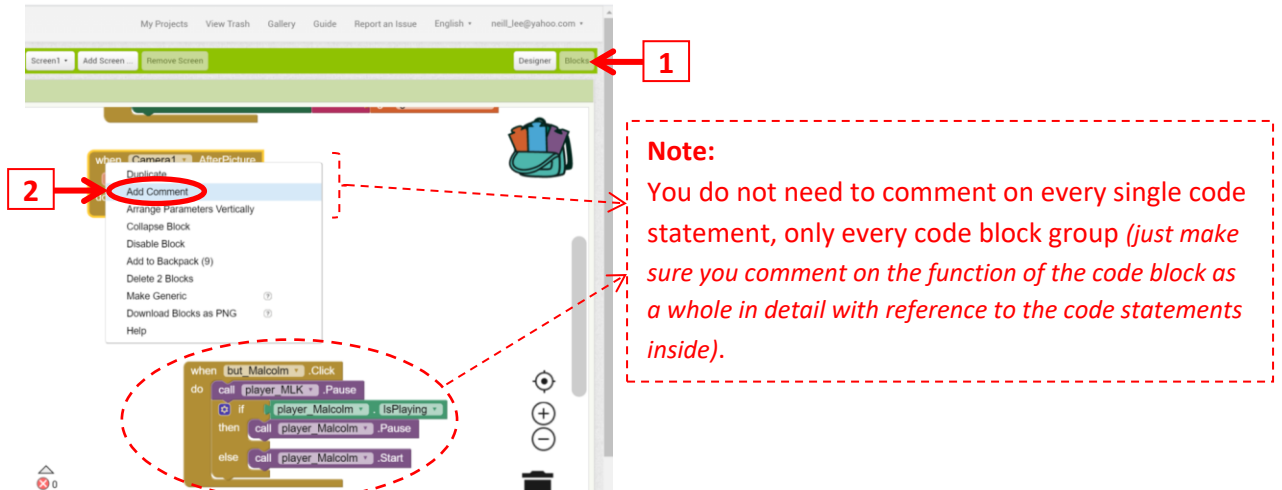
My Projects View Trash Gallery Guide Report an Issue English ▾ neill_lee@yahoo.com ▾

Screen1 ▾ Add Screen ... Remove Screen Designer Blocks

1

when Camera1 ▾ .AfterPicture

2

Duplicate
Add Comment
Arrange Parameters Vertically
Collapse Block
Disable Block
Add to Backpack (9)
Delete 2 Blocks
Make Generic
Download Blocks as PNG
Help

Note:
You do not need to comment on every single code statement, only every code block group *(just make sure you comment on the function of the code block as a whole in detail with reference to the code statements inside)*.

when but_Malcolm ▾ .Click
do call player_MLK ▾ .Pause
if player_Malcolm ▾ . IsPlaying ▾
then call player_Malcolm ▾ .Pause
else call player_Malcolm ▾ .Start

0